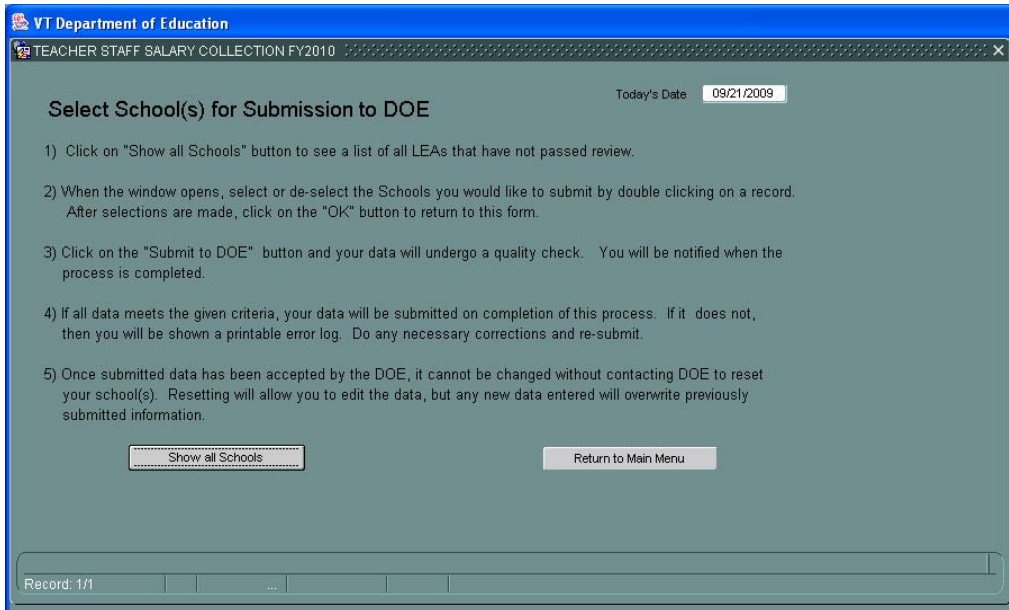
VT Department of Education

TEACHER STAFF SALARY COLLECTION FY2010

Today's Date 09/21/2009

Select School(s) for Submission to DOE

1) Click on "Show all Schools" button to see a list of all LEAs that have not passed review.

2) When the window opens, select or de-select the Schools you would like to submit by double clicking on a record. After selections are made, click on the "OK" button to return to this form.

3) Click on the "Submit to DOE" button and your data will undergo a quality check. You will be notified when the process is completed.

4) If all data meets the given criteria, your data will be submitted on completion of this process. If it does not, then you will be shown a printable error log. Do any necessary corrections and re-submit.

5) Once submitted data has been accepted by the DOE, it cannot be changed without contacting DOE to reset your school(s). Resetting will allow you to edit the data, but any new data entered will overwrite previously submitted information.

Show all Schools

Return to Main Menu

Record: 1/1

...